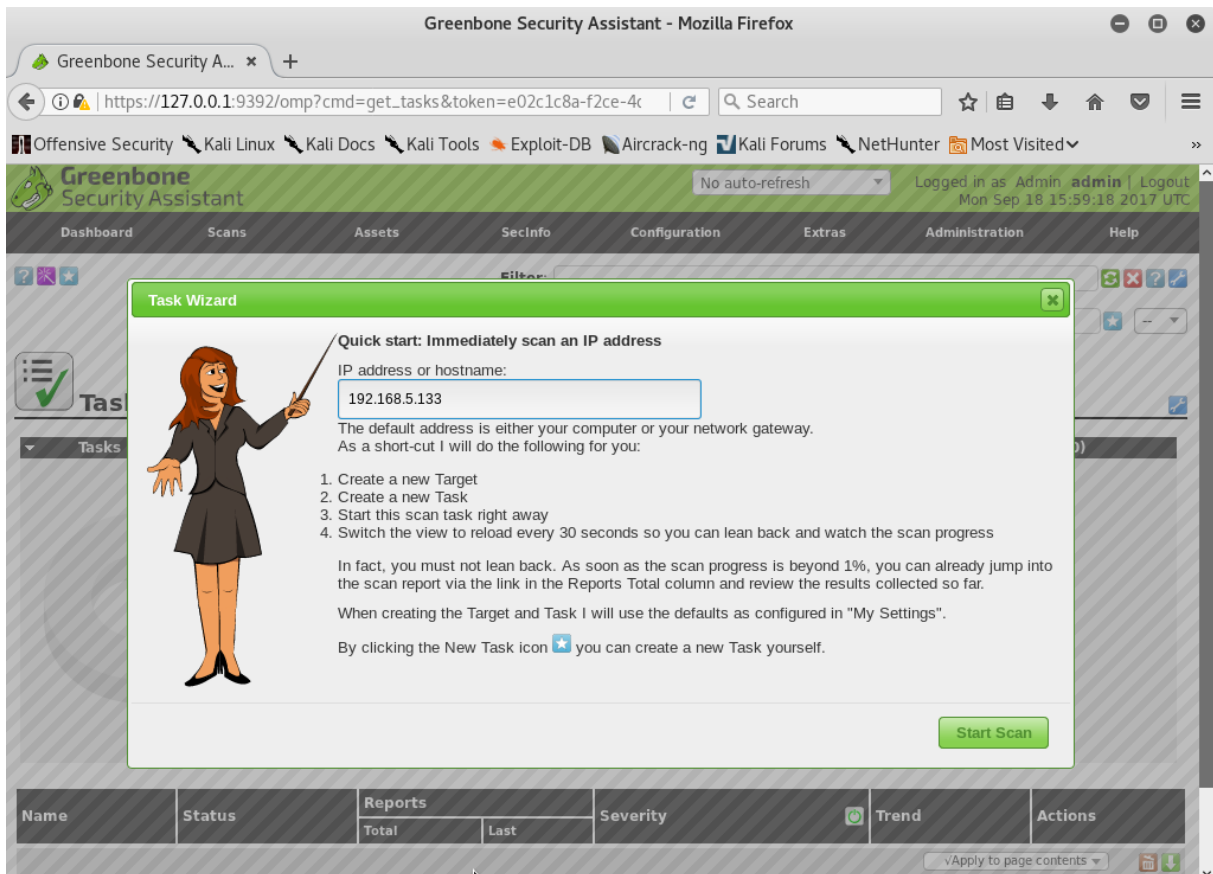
Greenbone Security Assistant - Mozilla Firefox

Greenbone Security A... ×  +

https://127.0.0.1:9392/omp?cmd=get_tasks&token=e02c1c8a-f2ce-4c

Search

Offensive Security  Kali Linux  Kali Docs  Kali Tools  Exploit-DB  Aircrack-ng  Kali Forums  NetHunter  Most Visited

Greenbone Security Assistant

No auto-refresh

Logged in as Admin admin | Logout
Mon Sep 18 15:59:18 2017 UTC

Dashboard  Scans  Assets  SecInfo  Configuration  Extras  Administration  Help

Filter:

Tas

Tasks

Task Wizard

Quick start: Immediately scan an IP address

IP address or hostname:

192.168.5.133

The default address is either your computer or your network gateway.
As a short-cut I will do the following for you:

1. Create a new Target
2. Create a new Task
3. Start this scan task right away
4. Switch the view to reload every 30 seconds so you can lean back and watch the scan progress

In fact, you must not lean back. As soon as the scan progress is beyond 1%, you can already jump into the scan report via the link in the Reports Total column and review the results collected so far.

When creating the Target and Task I will use the defaults as configured in "My Settings".

By clicking the New Task icon you can create a new Task yourself.

Start Scan

| Name | Status | Reports | | Severity | Trend | Actions |
|---|---|---|---|---|---|---|
| | | Total | Last | | | |

Apply to page contents